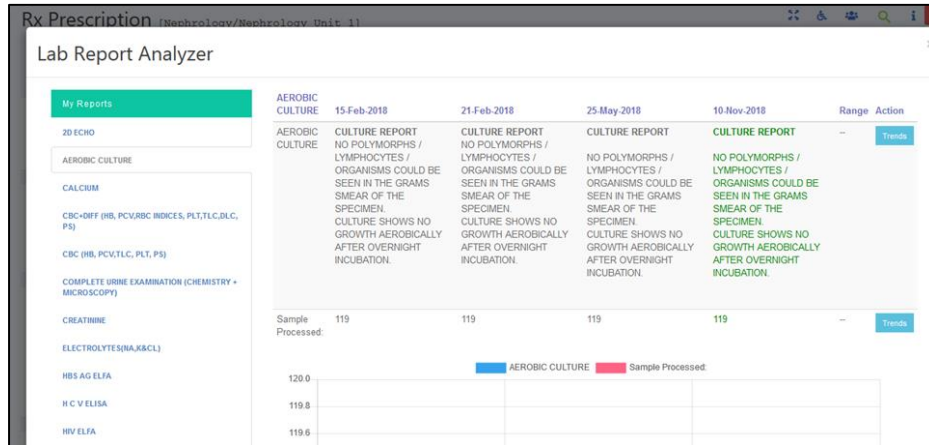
Rx Prescription [Nephrology/Nephrology Unit 1]

Lab Report Analyzer

My Reports

2D ECHO

AEROBIC CULTURE

CALCIUM

CBC+DIFF (HB, PCV,RBC INDICES, PLT,TLC,DLC, PS)

CBC (HB, PCV,TLC, PLT, PS)

COMPLETE URINE EXAMINATION (CHEMISTRY + MICROSCOPY)

CREATININE

ELECTROLYTES(NA,K&CL)

HBS AG ELFA

H C V ELISA

HIV ELFA

| AEROBIC CULTURE | 15-Feb-2018 | 21-Feb-2018 | 25-May-2018 | 10-Nov-2018 | Range | Action |
|---|---|---|---|---|---|---|
| AEROBIC CULTURE | CULTURE REPORT NO POLYMORPHS / LYMPHOCYTES / ORGANISMS COULD BE SEEN IN THE GRAMS SMEAR OF THE SPECIMEN. CULTURE SHOWS NO GROWTH AEROBICALLY AFTER OVERNIGHT INCUBATION. | CULTURE REPORT NO POLYMORPHS / LYMPHOCYTES / ORGANISMS COULD BE SEEN IN THE GRAMS SMEAR OF THE SPECIMEN. CULTURE SHOWS NO GROWTH AEROBICALLY AFTER OVERNIGHT INCUBATION. | CULTURE REPORT NO POLYMORPHS / LYMPHOCYTES / ORGANISMS COULD BE SEEN IN THE GRAMS SMEAR OF THE SPECIMEN. CULTURE SHOWS NO GROWTH AEROBICALLY AFTER OVERNIGHT INCUBATION. | CULTURE REPORT NO POLYMORPHS / LYMPHOCYTES / ORGANISMS COULD BE SEEN IN THE GRAMS SMEAR OF THE SPECIMEN. CULTURE SHOWS NO GROWTH AEROBICALLY AFTER OVERNIGHT INCUBATION. | -- | Trends |
| Sample Processed: | 119 | 119 | 119 | 119 | -- | Trends |

AEROBIC CULTURE Sample Processed:

120.0
119.8
119.6